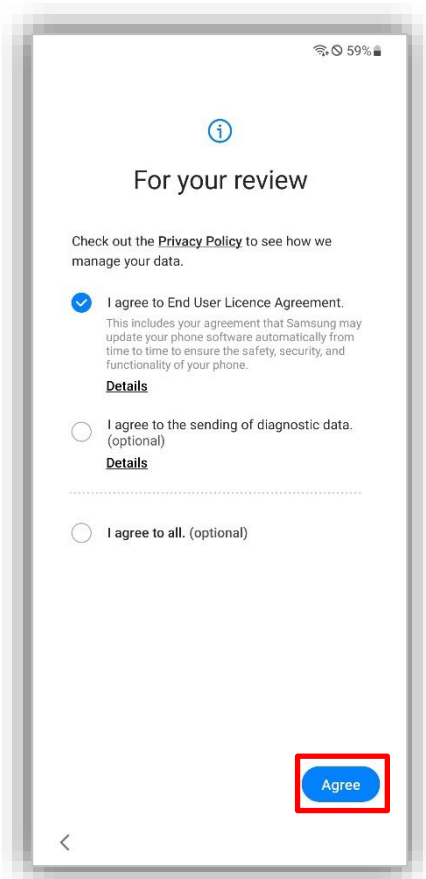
59%

For your review

Check out the Privacy Policy to see how we manage your data.

I agree to End User Licence Agreement.
This includes your agreement that Samsung may update your phone software automatically from time to time to ensure the safety, security, and functionality of your phone.
Details

I agree to the sending of diagnostic data. (optional)
Details

I agree to all. (optional)

Agree